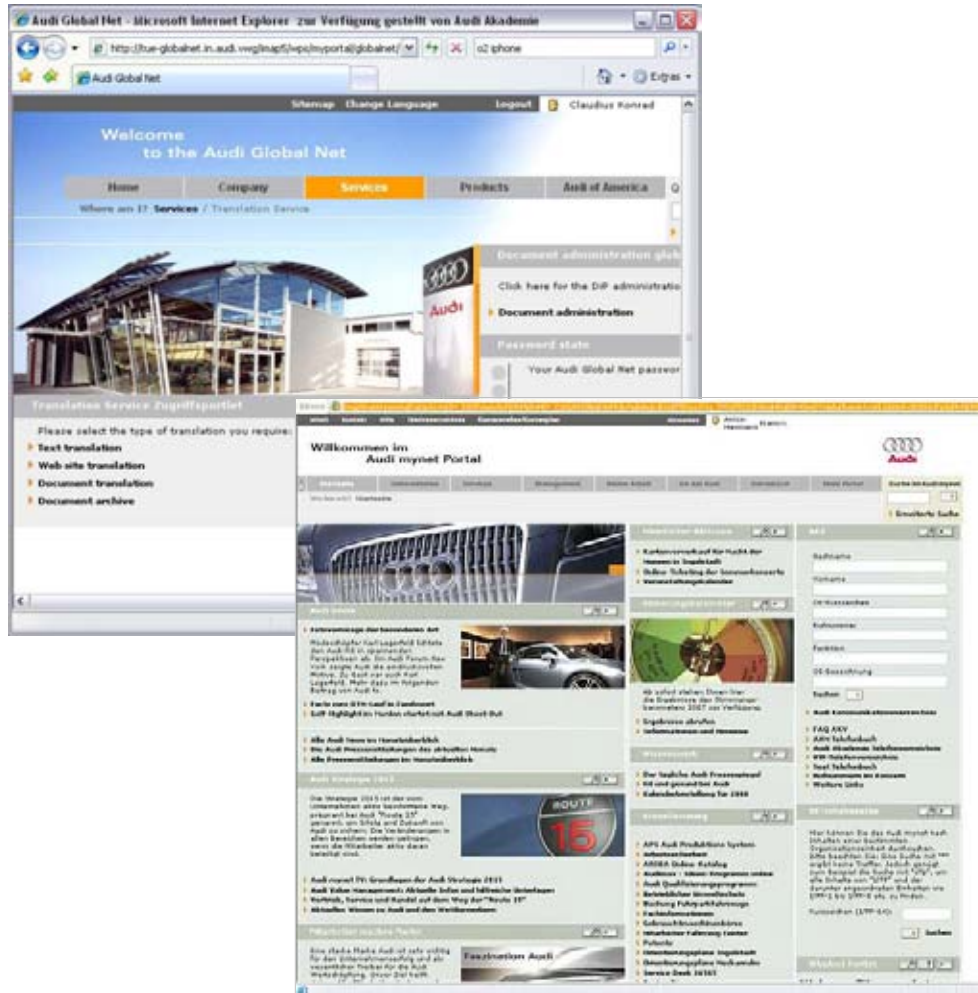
Audi Global Net - Microsoft Internet Explorer zur Verfügung gestellt von Audi Akademie

http://tue-globalnet.in.audi.vwg/irj/portal/globalnet/

o2 iphone

Audi Global Net

Extras

Sitemap Change Language Logout Claudius Konrad

Welcome
to the Audi Global Net

Home Company Services Products Audi of America

Where am I? Services / Translation Service

Document administration glob

Click here for the DiP administratio

Document administration

Password state

Your Audi Global Net passwor

Translation Service Zugriffsportlet

Please select the type of translation you require:

Text translation

Web site translation

Document translation

Document archive

Willkommen im
Audi mynet Portal

Audi

Erweiterte Suche

Audi Strategie 2015

ROUTE 15

Faszination Audi

Nachname

Vorname

Kostenstelle

Funktion

Suchen

FAQ AKV

Suchen